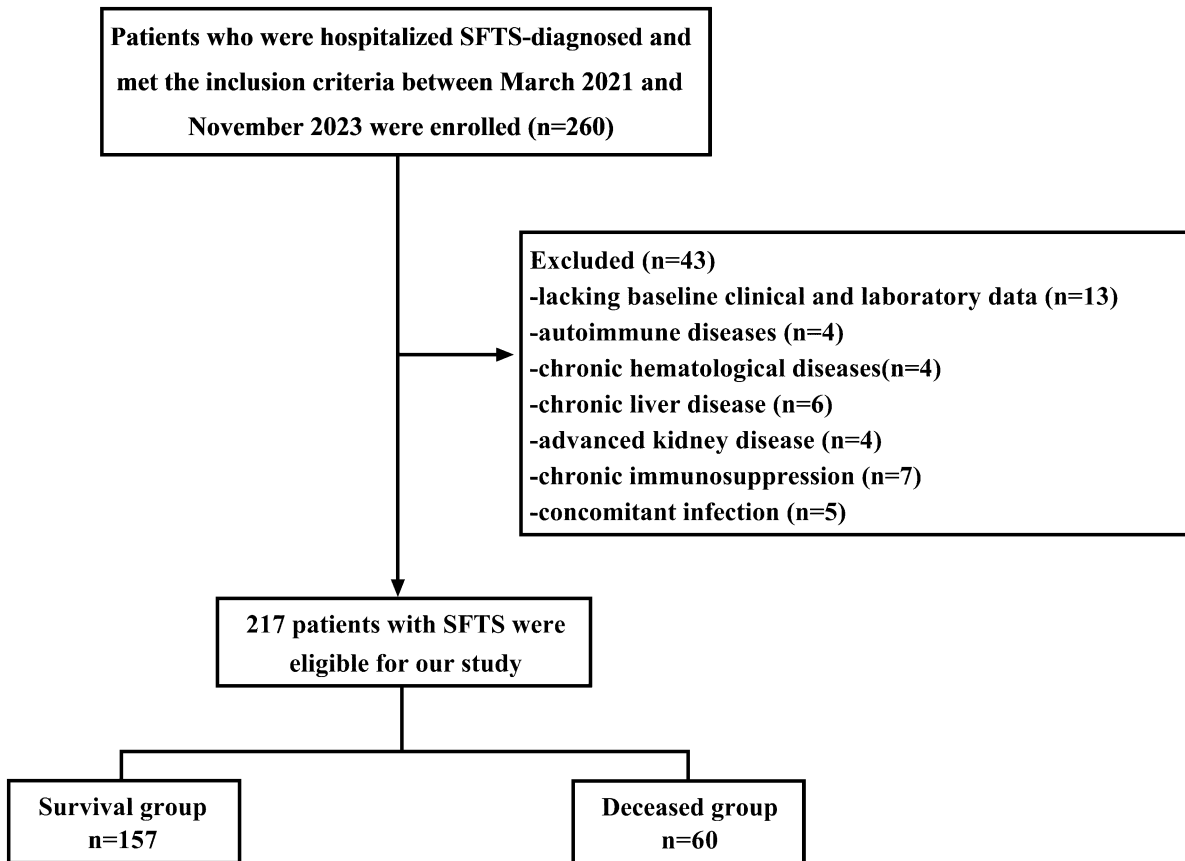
Patients who were hospitalized SFTS-diagnosed and met the inclusion criteria between March 2021 and November 2023 were enrolled (n=260)

Excluded (n=43)
-lacking baseline clinical and laboratory data (n=13)
-autoimmune diseases (n=4)
-chronic hematological diseases(n=4)
-chronic liver disease (n=6)
-advanced kidney disease (n=4)
-chronic immunosuppression (n=7)
-concomitant infection (n=5)

217 patients with SFTS were eligible for our study

Survival group
n=157

Deceased group
n=60